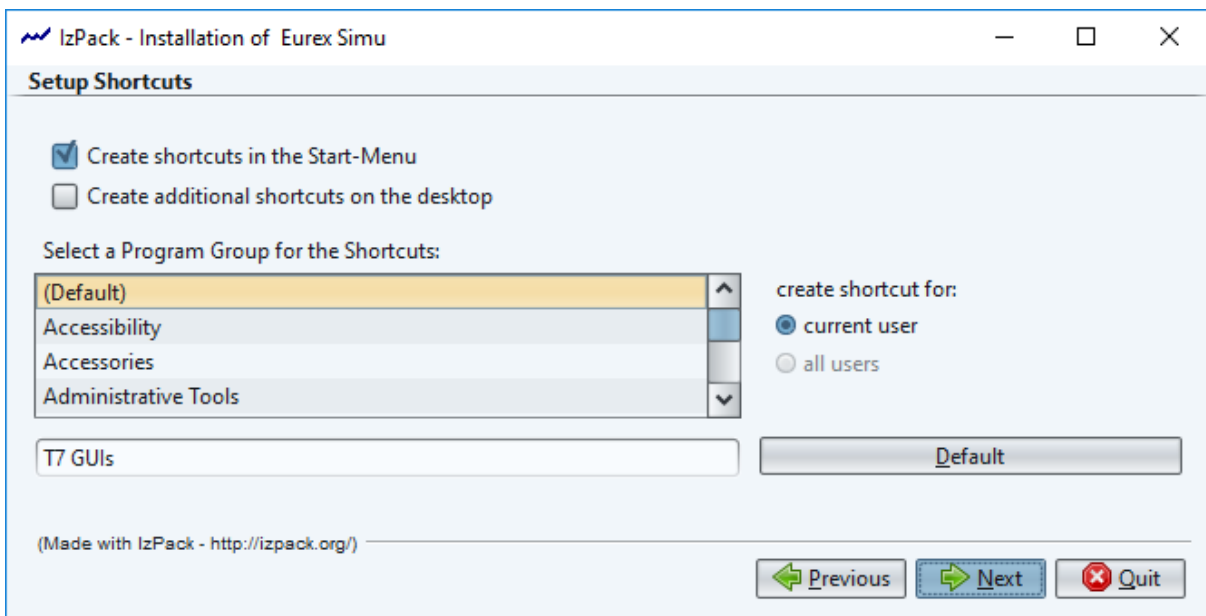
IzPack - Installation of Eurex Simu

Setup Shortcuts

Create shortcuts in the Start-Menu

Create additional shortcuts on the desktop

Select a Program Group for the Shortcuts:

(Default)
Accessibility
Accessories
Administrative Tools

create shortcut for:
current user
all users

T7 GUIs

Default

(Made with IzPack - http://izpack.org/)

Previous
Next
Quit